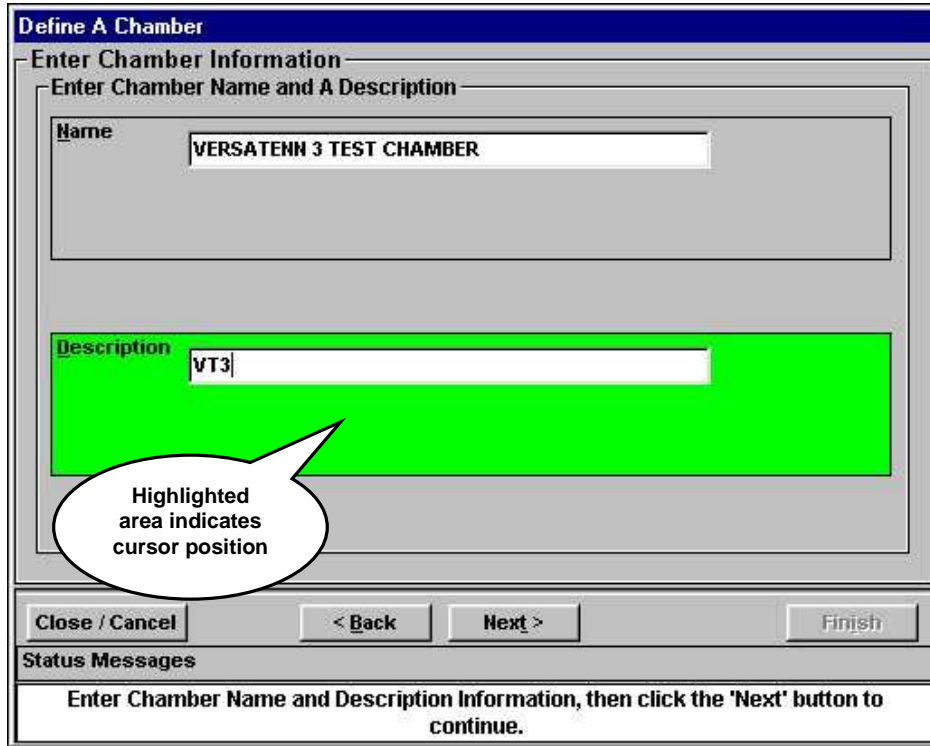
Define A Chamber

Enter Chamber Information

Enter Chamber Name and A Description

Name

VERSATENN 3 TEST CHAMBER

Description

VT3

Highlighted area indicates cursor position

Close / Cancel

< Back

Next >

Finish

Status Messages

Enter Chamber Name and Description Information, then click the 'Next' button to continue.